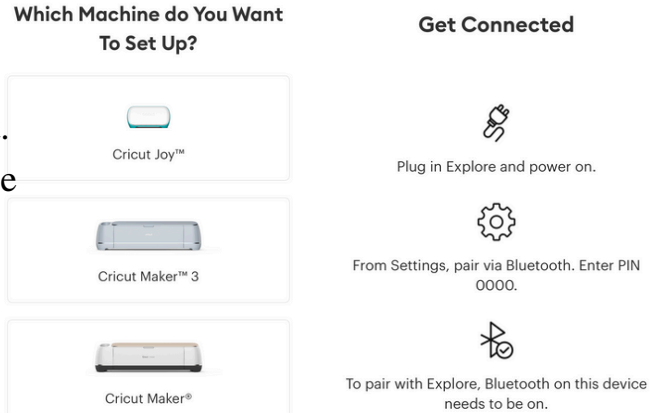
Which Machine do You Want To Set Up?

Cricut Joy™

Cricut Maker™ 3

Cricut Maker®

Get Connected

Plug in Explore and power on.

From Settings, pair via Bluetooth. Enter PIN 0000.

To pair with Explore, Bluetooth on this device needs to be on.